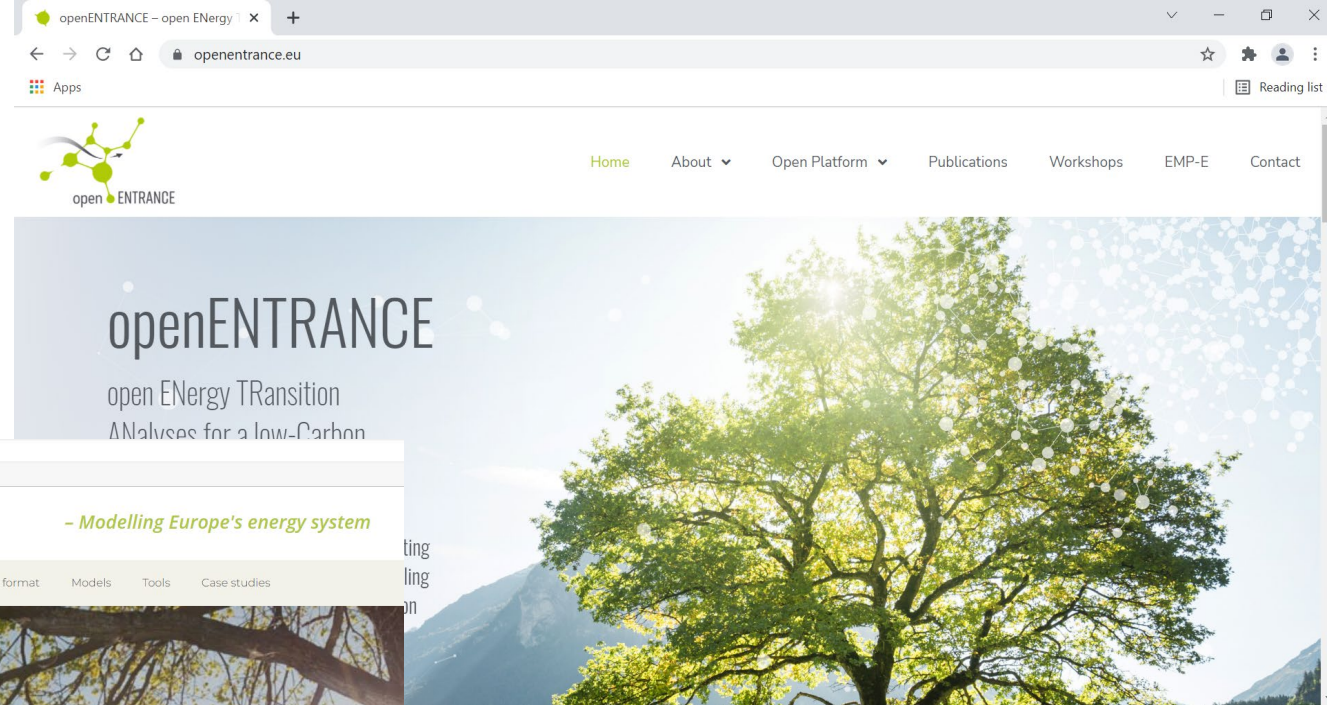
openENTRANCE – open ENergy T ×
+

openentrance.eu

Apps

Reading list

open ENTRANCE

Home
About
Open Platform
Publications
Workshops
EMP-E
Contact

openENTRANCE

open ENergy TRansition ANalyses for a low-Carbon

– Modelling Europe's energy system

format
Models
Tools
Case studies

ting
ling
on